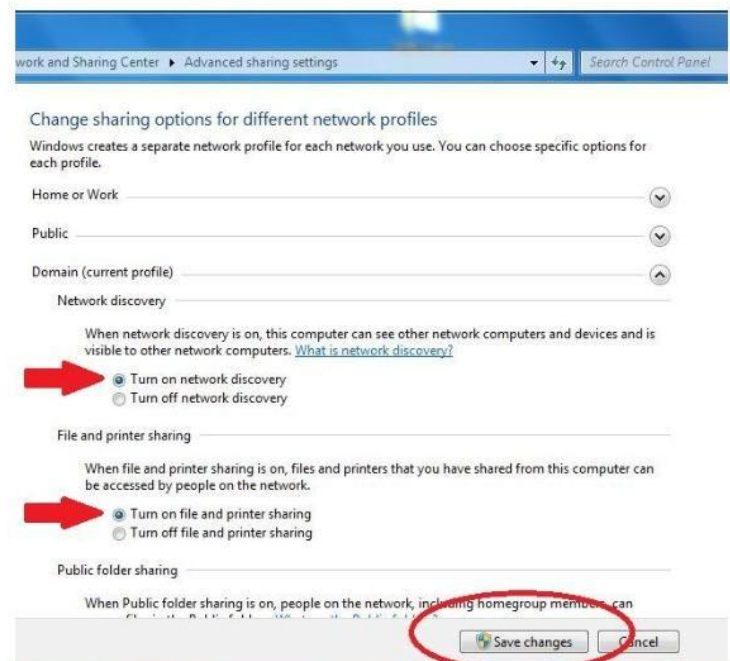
work and Sharing Center ▸ Advanced sharing settings

Search Control Panel

Change sharing options for different network profiles

Windows creates a separate network profile for each network you use. You can choose specific options for each profile.

Home or Work

Public

Domain (current profile)

Network discovery

When network discovery is on, this computer can see other network computers and devices and is visible to other network computers. What is network discovery?

Turn on network discovery

Turn off network discovery

File and printer sharing

When file and printer sharing is on, files and printers that you have shared from this computer can be accessed by people on the network.

Turn on file and printer sharing

Turn off file and printer sharing

Public folder sharing

When Public folder sharing is on, people on the network, including homegroup members, can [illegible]

Save changes

Cancel